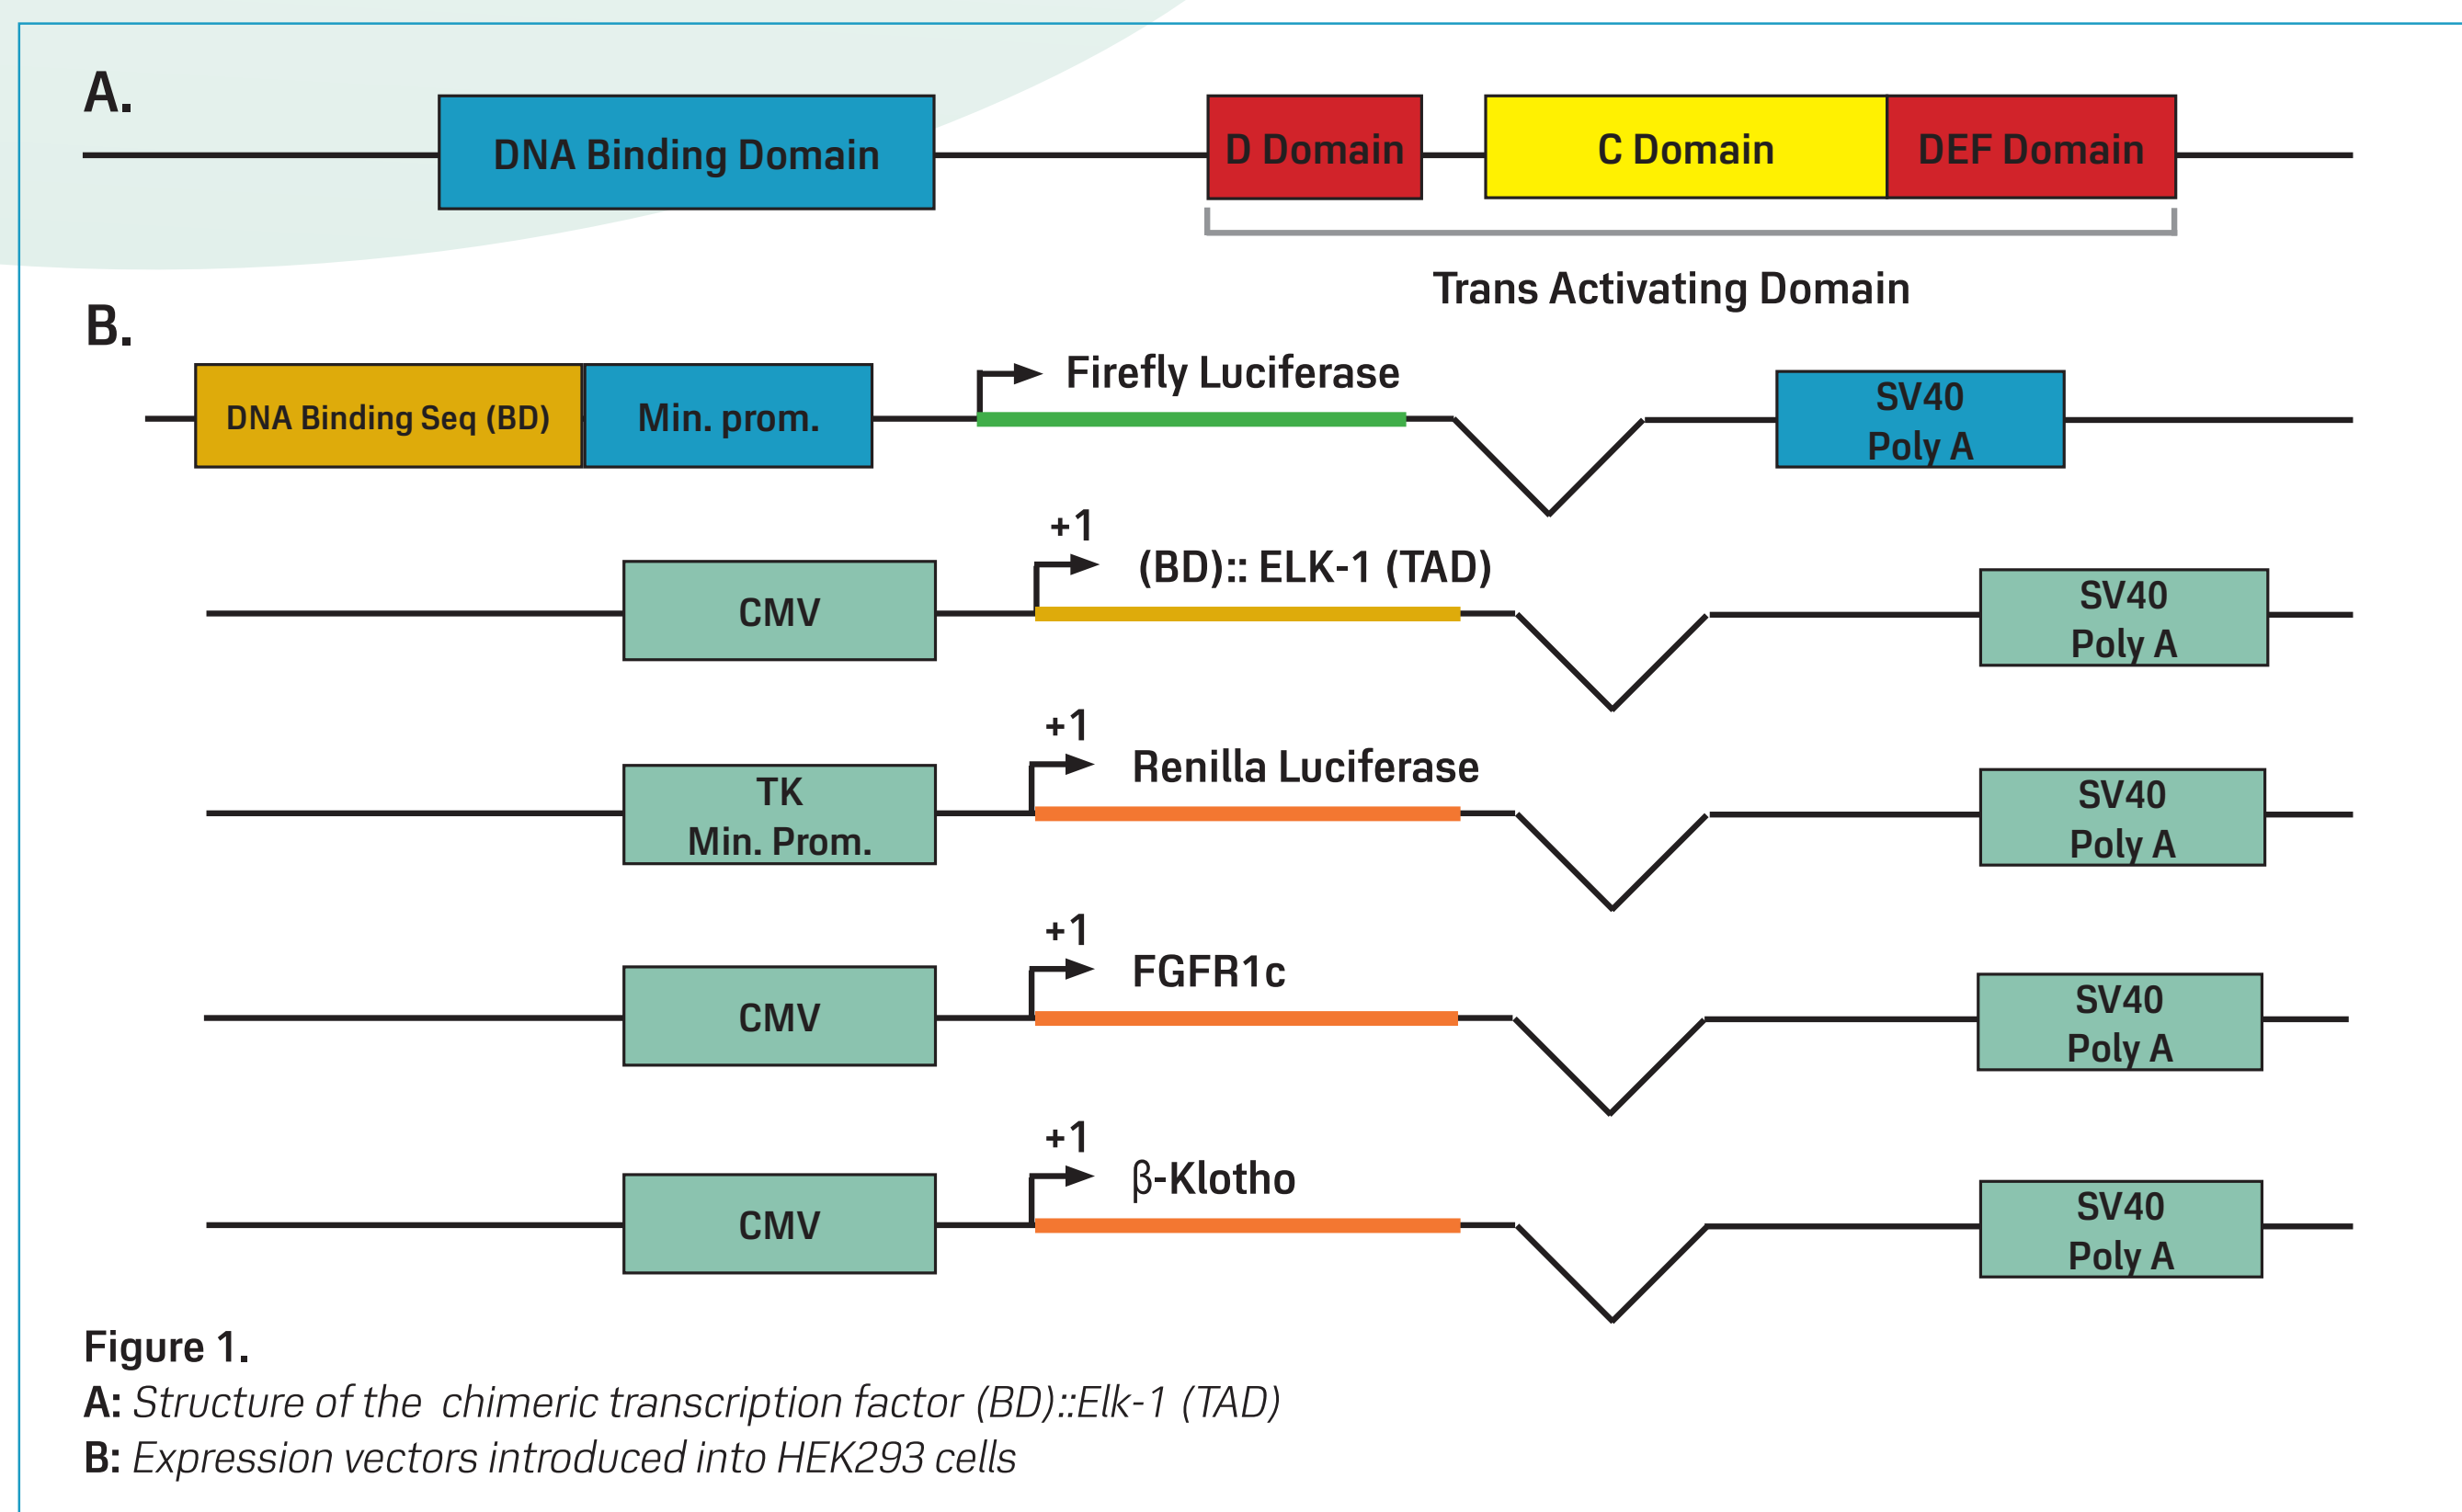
A.

DNA Binding Domain

D Domain

C Domain

DEF Domain

Trans Activating Domain

B.

DNA Binding Seq (BD)

Min. prom.

Firefly Luciferase

SV40 Poly A

CMV

+1

(BD):: ELK-1 (TAD)

SV40 Poly A

TK Min. Prom.

+1

Renilla Luciferase

SV40 Poly A

CMV

+1

FGFR1c

SV40 Poly A

CMV

+1

β-Klotho

SV40 Poly A

Figure 1.
A: Structure of the chimeric transcription factor (BD)::Elk-1 (TAD)
B: Expression vectors introduced into HEK293 cells